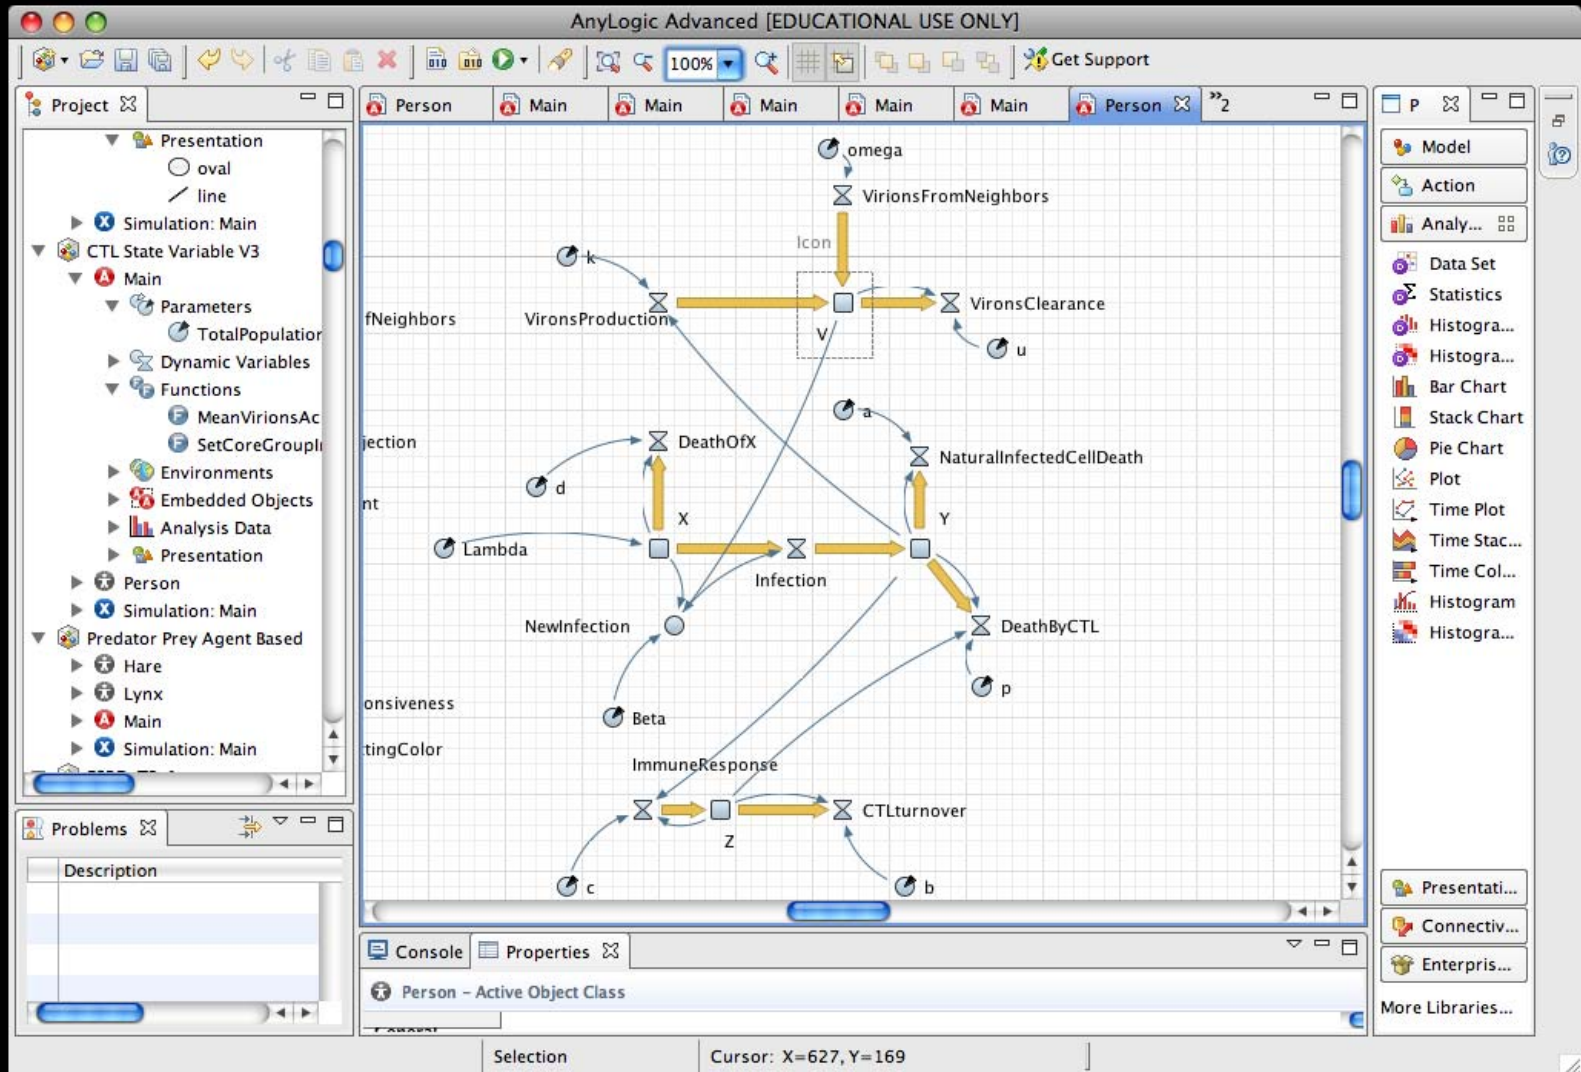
AnyLogic Advanced [EDUCATIONAL USE ONLY]

100%

Get Support

Project

Presentation
oval
line
Simulation: Main
CTL State Variable V3
Main
Parameters
TotalPopulatior
Dynamic Variables
Functions
MeanVirionsAc
SetCoreGroupl
Environments
Embedded Objects
Analysis Data
Presentation
Person
Simulation: Main
Predator Prey Agent Based
Hare
Lynx
Main
Simulation: Main

Problems

Description

Person | Main | Main | Main | Main | Main | Person | »2

omega
VirionsFromNeighbors
Icon
k
fNeighbors
VironsProduction
V
VironsClearance
u
a
jection
DeathOfX
NaturalInfectedCellDeath
d
nt
X
Y
Lambda
Infection
NewInfection
DeathByCTL
p
onsiveness
Beta
tingColor
ImmuneResponse
CTLturnover
Z
c
b

P

Model
Action
Analy...
Data Set
Statistics
Histogra...
Histogra...
Bar Chart
Stack Chart
Pie Chart
Plot
Time Plot
Time Stac...
Time Col...
Histogram
Histogra...
Presentati...
Connectiv...
Enterpris...
More Libraries...

Console | Properties

Person – Active Object Class

Selection | Cursor: X=627, Y=169